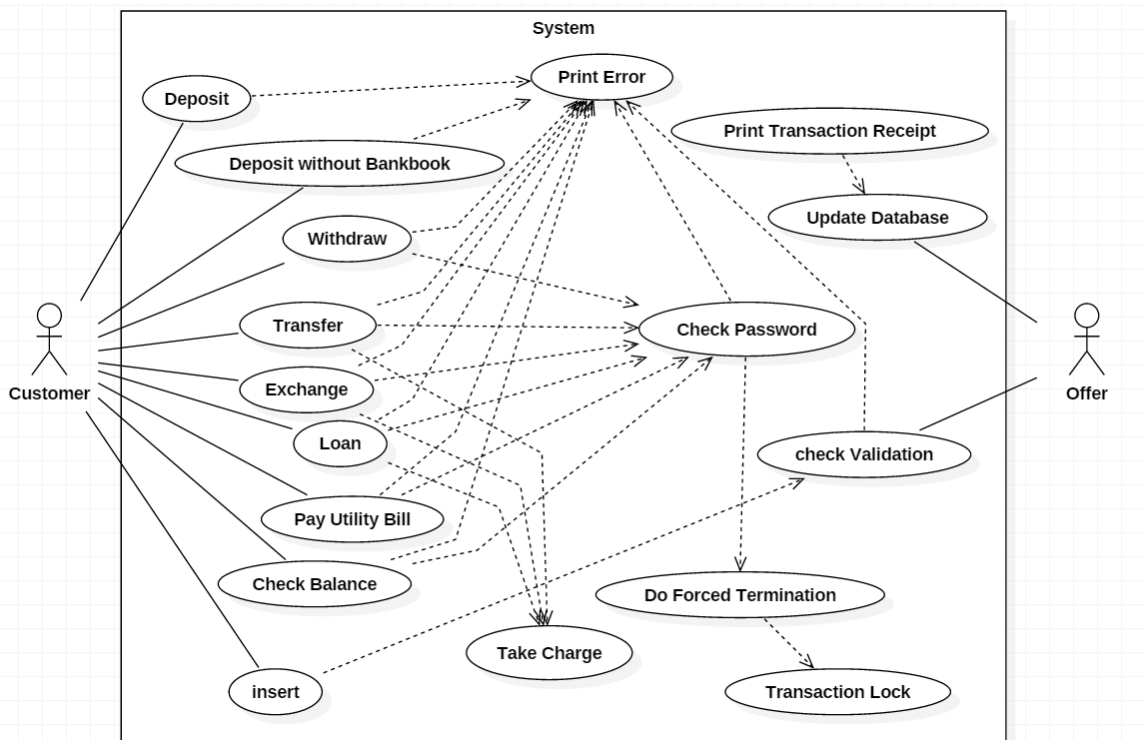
System

Deposit

Print Error

Print Transaction Receipt

Deposit without Bankbook

Update Database

Withdraw

Transfer

Check Password

Customer

Offer

Exchange

Loan

check Validation

Pay Utility Bill

Check Balance

Do Forced Termination

Take Charge

insert

Transaction Lock